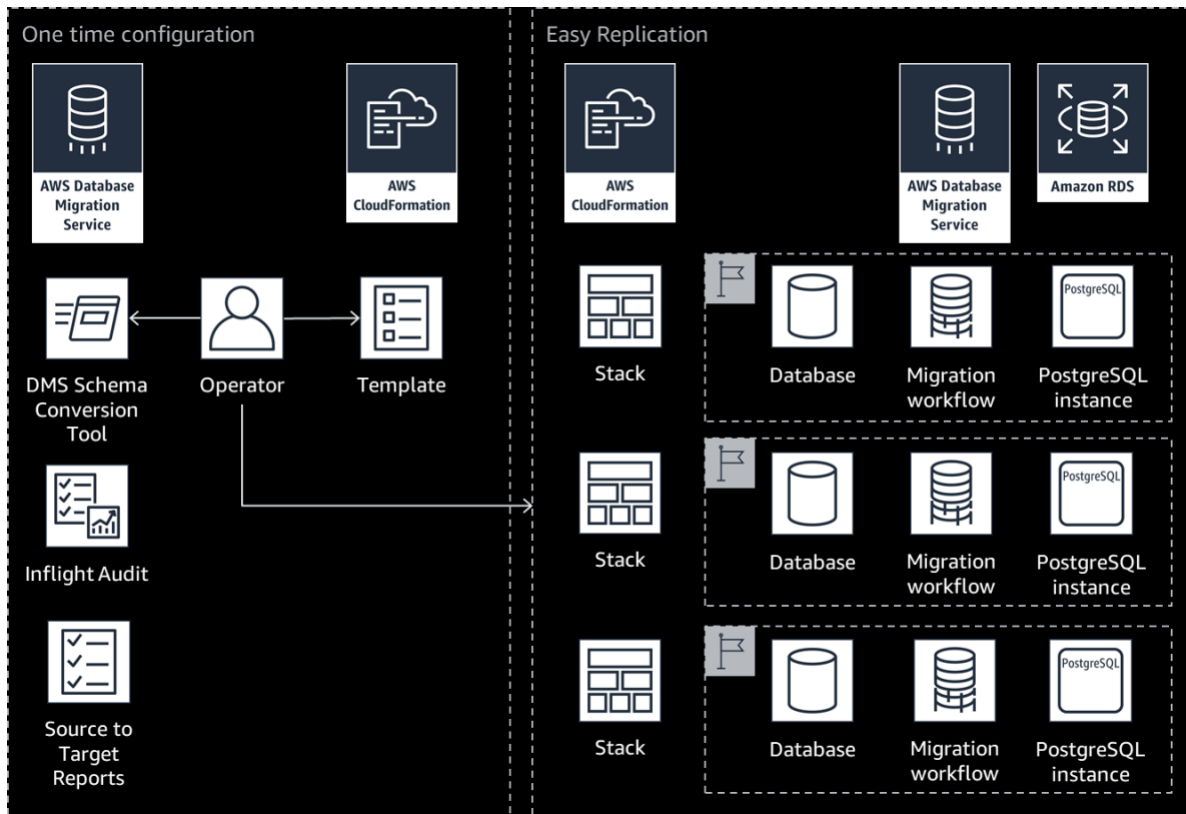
One time configuration

AWS Database Migration Service

AWS CloudFormation

DMS Schema Conversion Tool

Operator

Template

Inflight Audit

Source to Target Reports

Easy Replication

AWS CloudFormation

AWS Database Migration Service

Amazon RDS

Stack

Database

Migration workflow

PostgreSQL

PostgreSQL instance

Stack

Database

Migration workflow

PostgreSQL

PostgreSQL instance

Stack

Database

Migration workflow

PostgreSQL

PostgreSQL instance